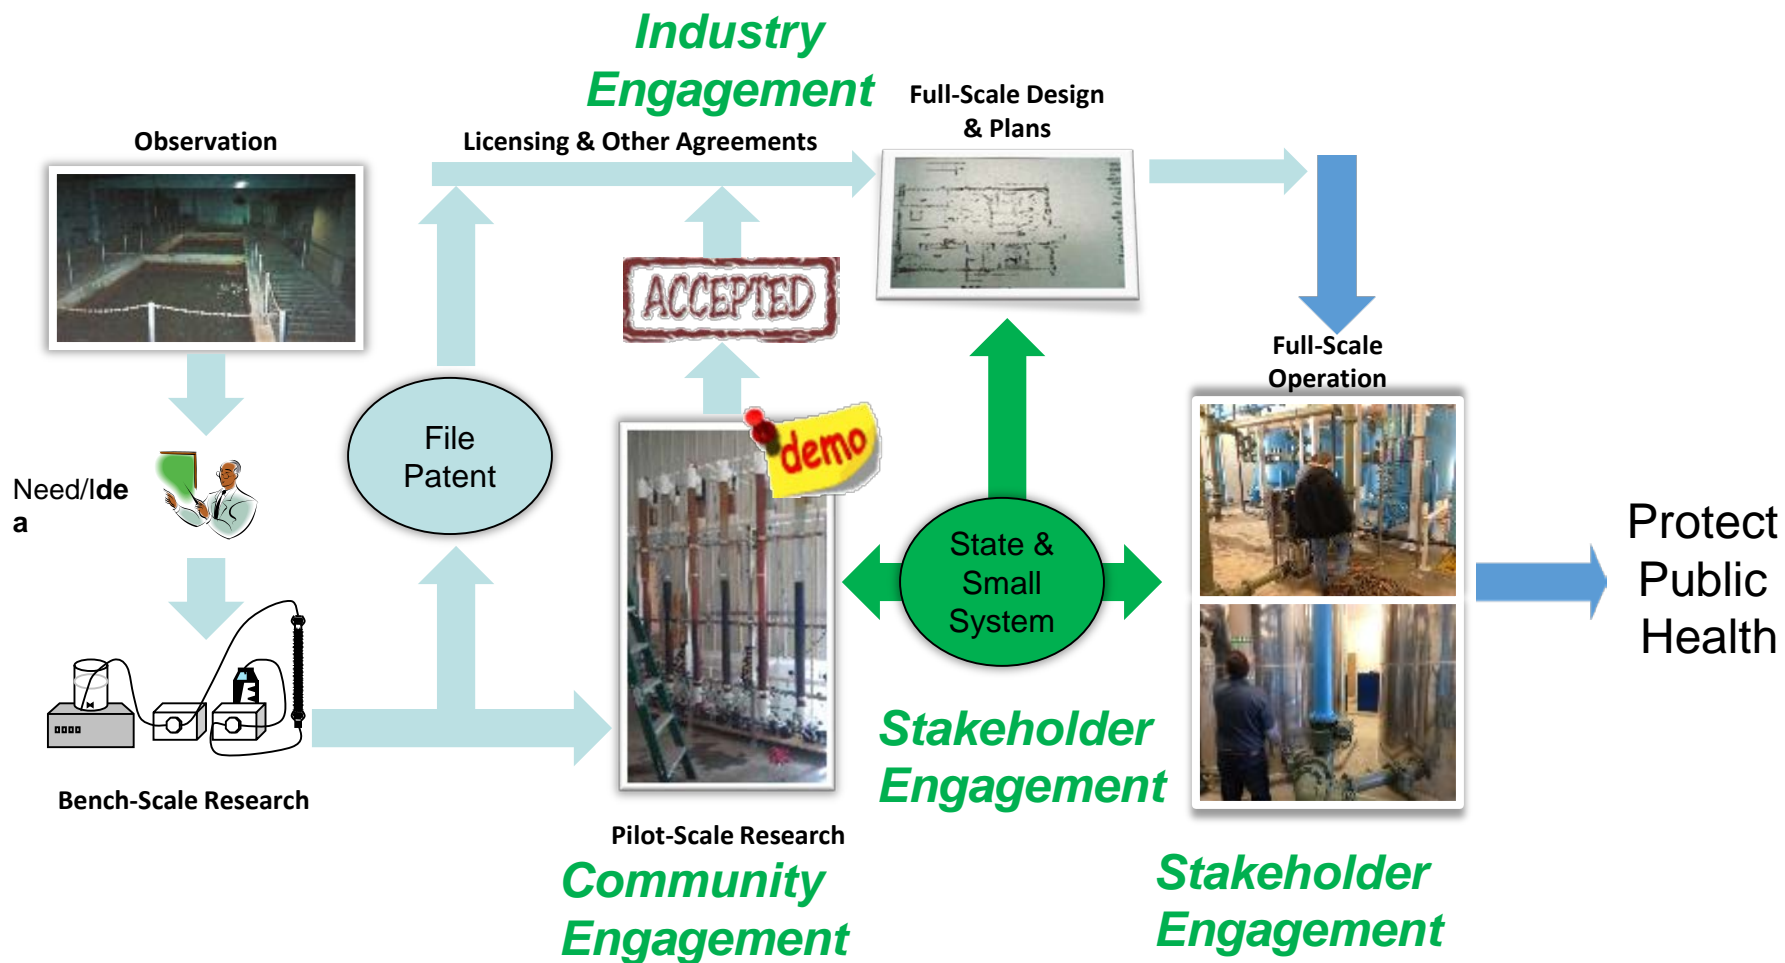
Industry Engagement

Observation

Licensing & Other Agreements

Full-Scale Design & Plans

ACCEPTED

File Patent

Need/Idea

demo

Full-Scale Operation

State & Small System

Protect Public Health

Stakeholder Engagement

Bench-Scale Research

Pilot-Scale Research

Community Engagement

Stakeholder Engagement